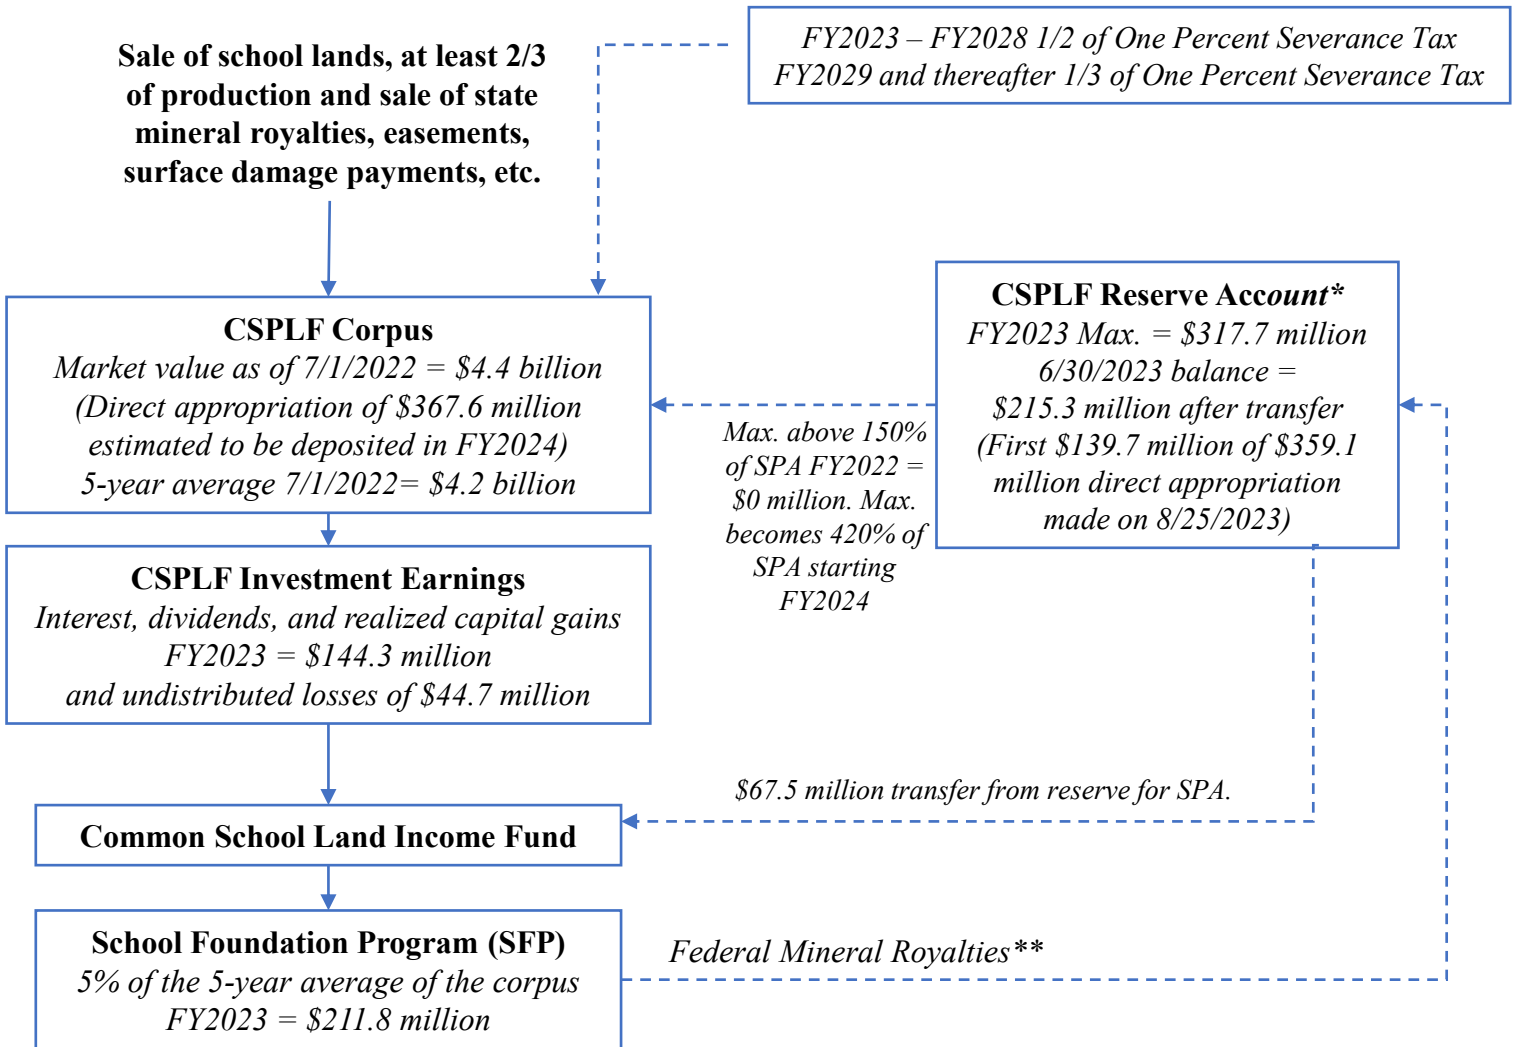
Sale of school lands, at least 2/3 of production and sale of state mineral royalties, easements, surface damage payments, etc.

FY2023 – FY2028 1/2 of One Percent Severance Tax
FY2029 and thereafter 1/3 of One Percent Severance Tax

CSPLF Corpus
Market value as of 7/1/2022 = \$4.4 billion
(Direct appropriation of \$367.6 million estimated to be deposited in FY2024)
5-year average 7/1/2022= \$4.2 billion

CSPLF Reserve Account*
FY2023 Max. = \$317.7 million
6/30/2023 balance =
\$215.3 million after transfer
(First \$139.7 million of \$359.1 million direct appropriation made on 8/25/2023)

Max. above 150% of SPA FY2022 = \$0 million. Max. becomes 420% of SPA starting FY2024

CSPLF Investment Earnings
Interest, dividends, and realized capital gains
FY2023 = \$144.3 million
and undistributed losses of \$44.7 million

\$67.5 million transfer from reserve for SPA.

Common School Land Income Fund

School Foundation Program (SFP)
5% of the 5-year average of the corpus
FY2023 = \$211.8 million

Federal Mineral Royalties**